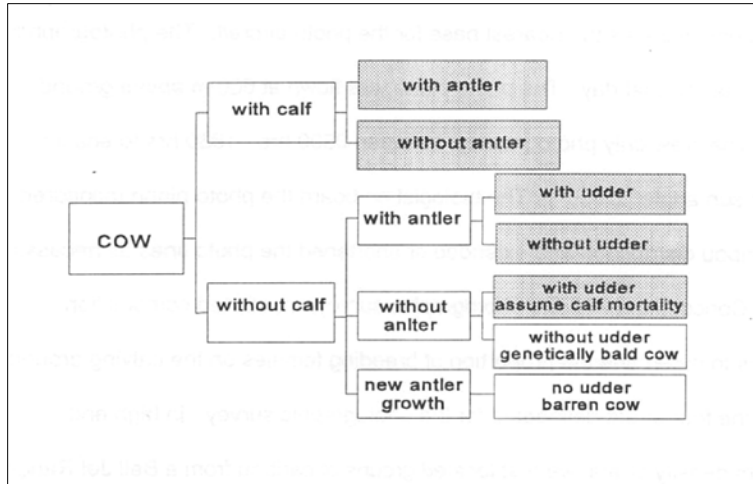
COW

with calf

with antler

without antler

without calf

with antler

with udder

without udder

without anlter

with udder assume calf mortality

without udder genetically bald cow

new antler growth

no udder barren cow